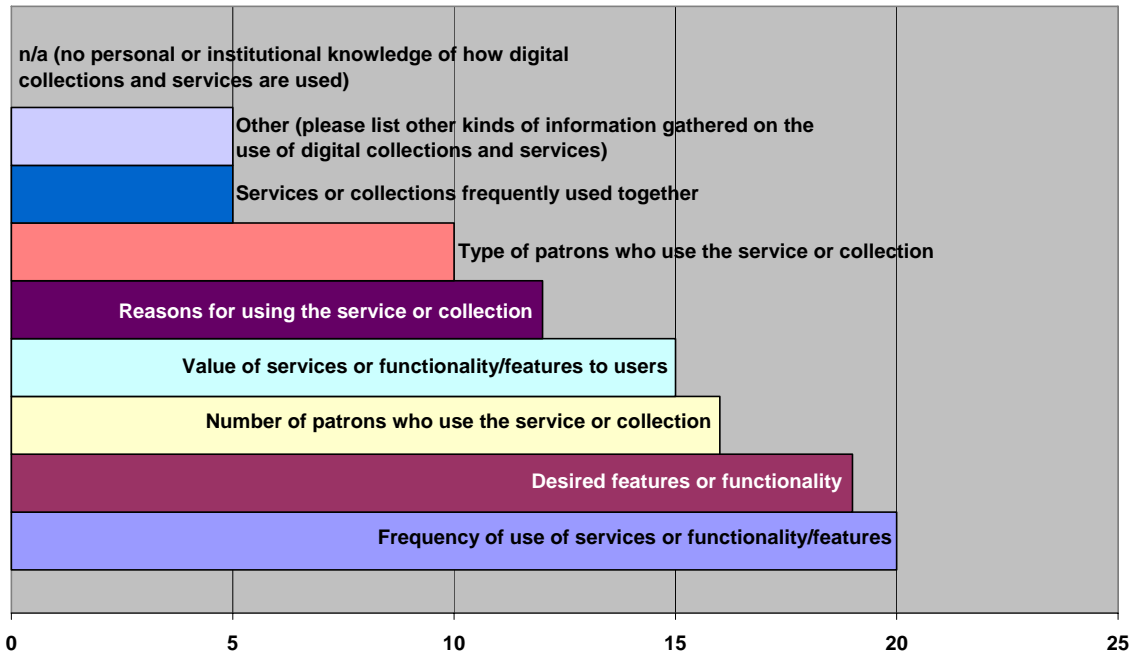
n/a (no personal or institutional knowledge of how digital collections and services are used)

Other (please list other kinds of information gathered on the use of digital collections and services)

Services or collections frequently used together

Type of patrons who use the service or collection

Reasons for using the service or collection

Value of services or functionality/features to users

Number of patrons who use the service or collection

Desired features or functionality

Frequency of use of services or functionality/features

0
5
10
15
20
25